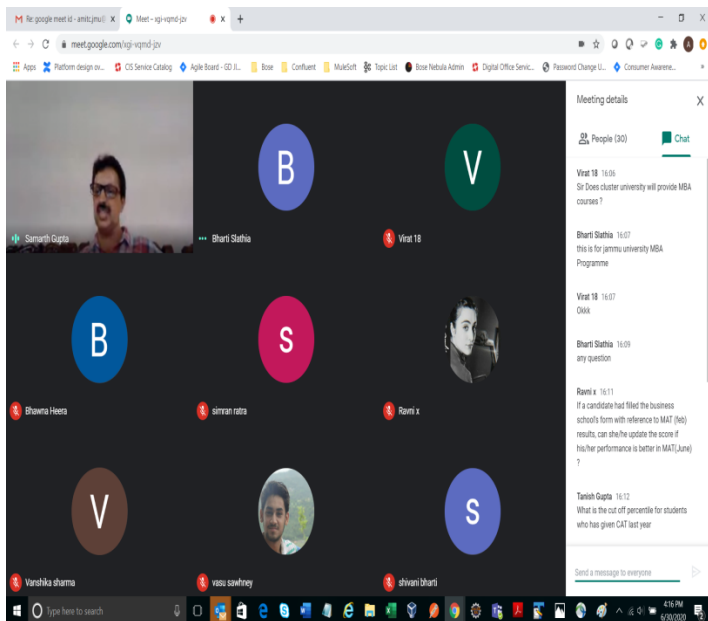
M Re: google meet id - amitc.jmu@ ×
Meet - xgi-vqmd-jzv ×
×
+
meet.google.com/xgi-vqmd-jzv
Apps
Platform design ov...
CIS Service Catalog
Agile Board - GD JI...
Bose
Confluent
MuleSoft
Topic List
Bose Nebula Admin
Digital Office Servic...
Password Change U...
Consumer Awarene...

Samarth Gupta
B
Bharti Slathia
V
Virat 18
B
Bhawna Heera
S
simran ratra
Ravni x
V
Vanshika sharma
vasu sawhney
S
shivani bharti

Meeting details
People (30)
Chat

Virat 18 16:06
Sir Does cluster university will provide MBA courses ?

Bharti Slathia 16:07
this is for jammu university MBA Programme

Virat 18 16:07
Okkk

Bharti Slathia 16:09
any question

Ravni x 16:11
If a candidate had filled the business school's form with reference to MAT (feb) results, can she/he update the score if his/her performance is better in MAT(June) ?

Tanish Gupta 16:12
What is the cut off percentile for students who has given CAT last year

Send a message to everyone

Type here to search
4:16 PM
6/30/2020